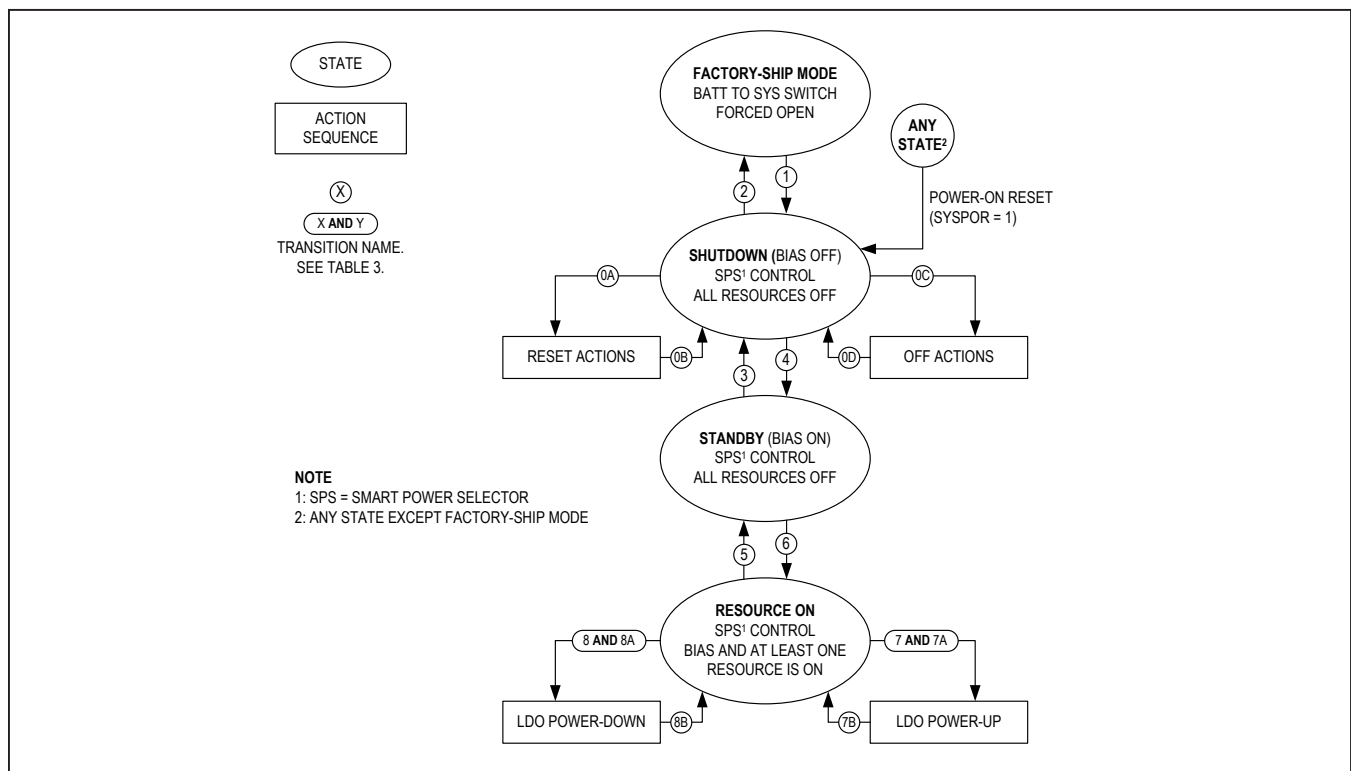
STATE

ACTION SEQUENCE

X

X AND Y

TRANSITION NAME. SEE TABLE 3.

FACTORY-SHIP MODE
BATT TO SYS SWITCH FORCED OPEN

ANY STATE$^2$

2

1

POWER-ON RESET (SYSPOR = 1)

SHUTDOWN (BIAS OFF)
SPS$^1$ CONTROL
ALL RESOURCES OFF

0A

0C

RESET ACTIONS

0B

0D

OFF ACTIONS

3

4

STANDBY (BIAS ON)
SPS$^1$ CONTROL
ALL RESOURCES OFF

NOTE
1: SPS = SMART POWER SELECTOR
2: ANY STATE EXCEPT FACTORY-SHIP MODE

5

6

RESOURCE ON
SPS$^1$ CONTROL
BIAS AND AT LEAST ONE RESOURCE IS ON

8 AND 8A

7 AND 7A

LDO POWER-DOWN

8B

7B

LDO POWER-UP